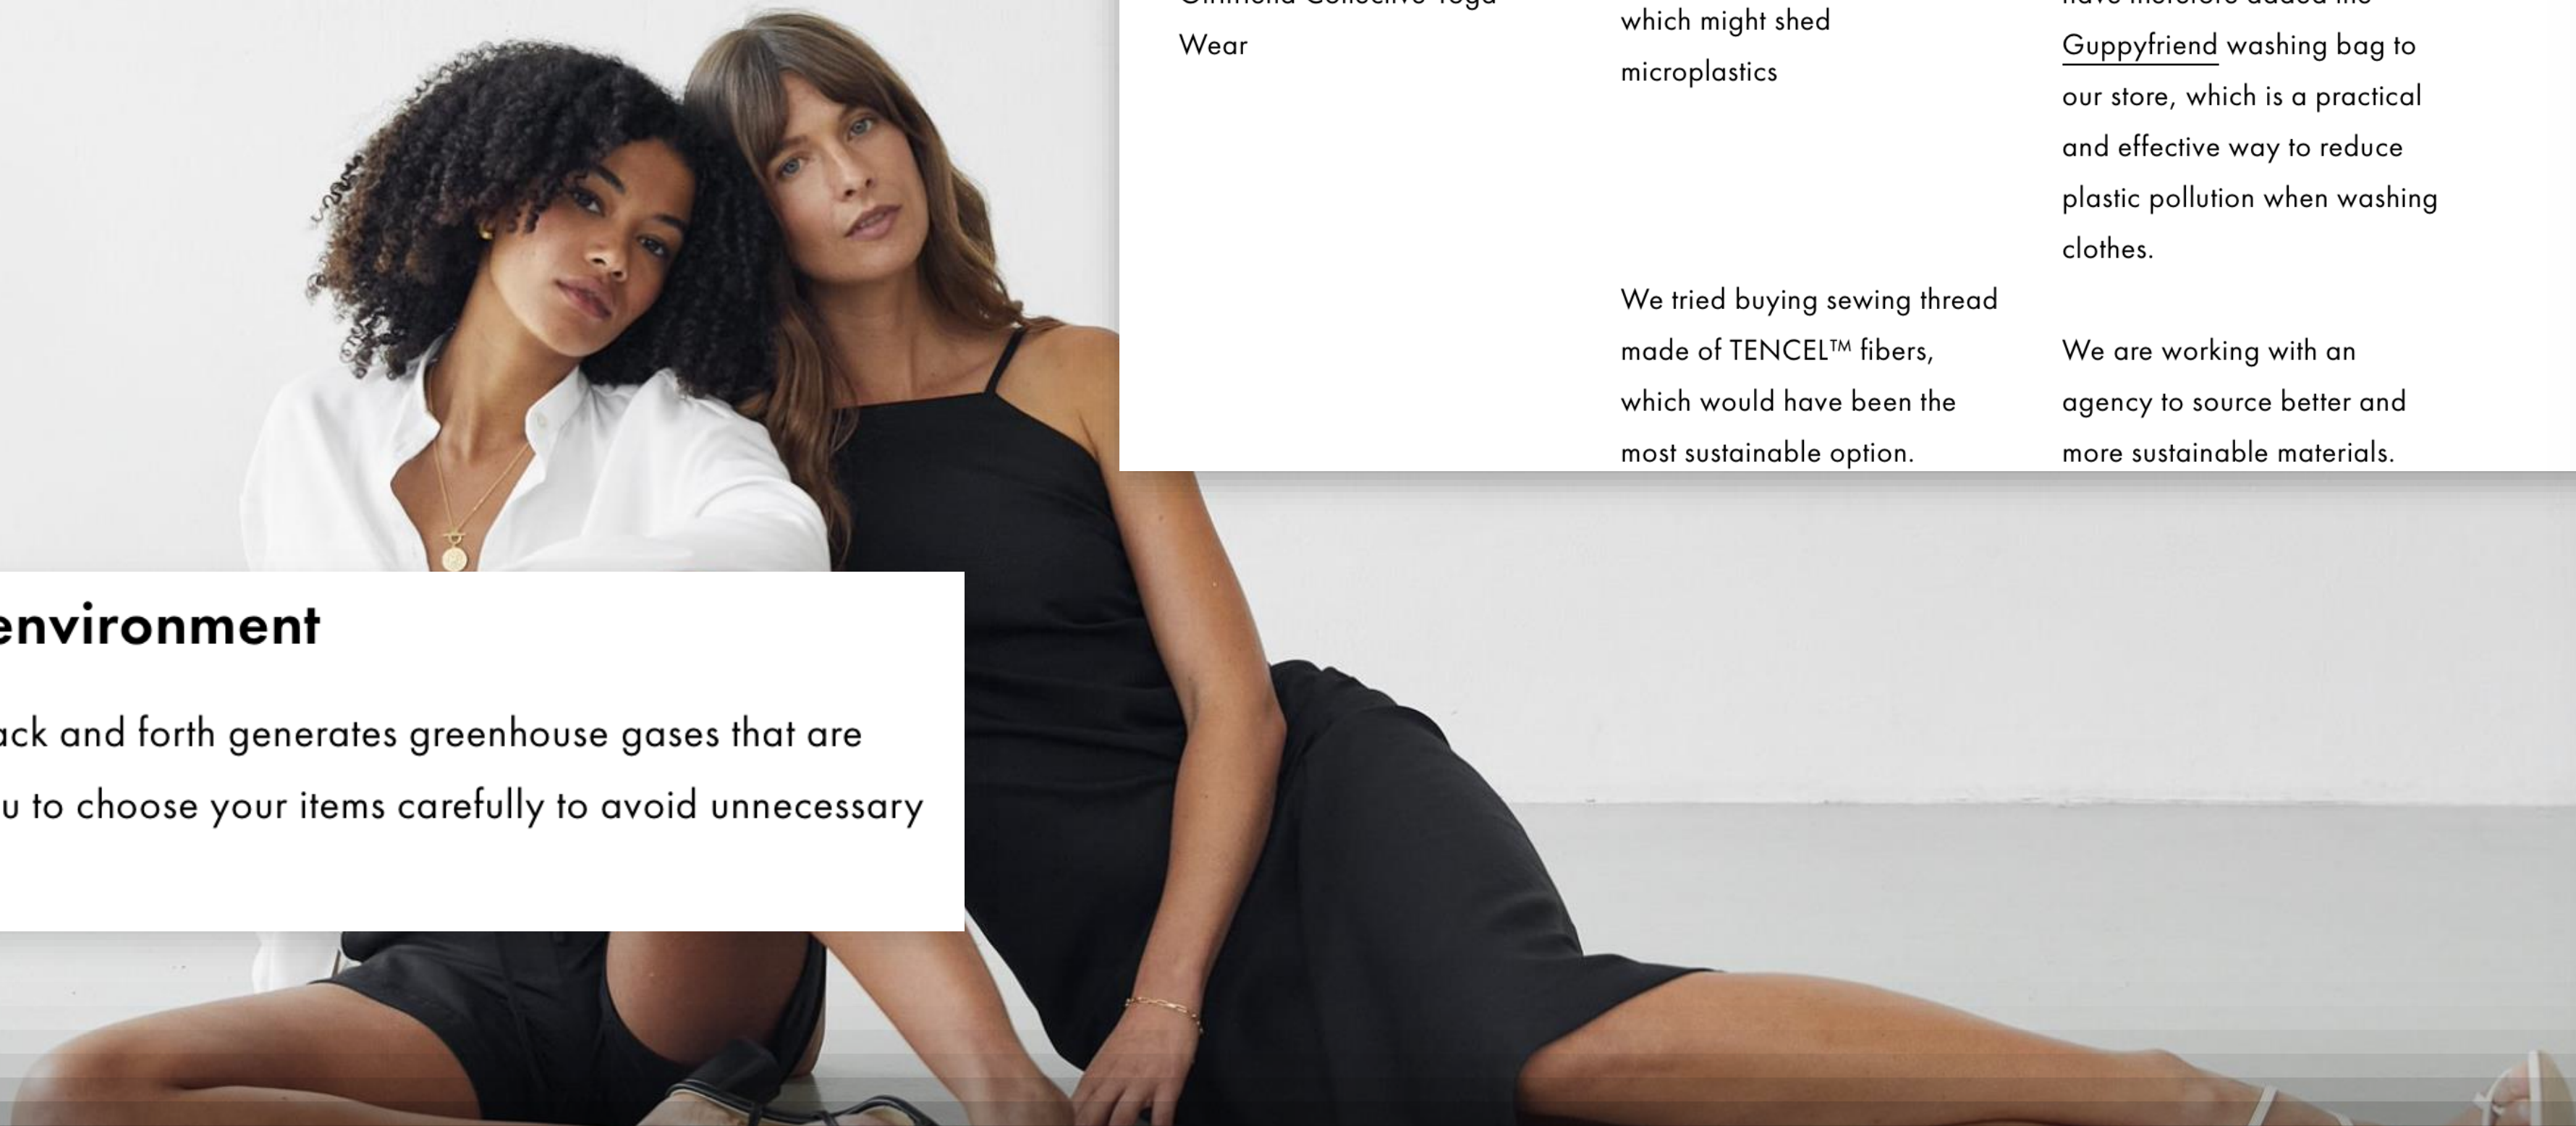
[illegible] Wear

which might shed microplastics

We tried buying sewing thread made of TENCEL™ fibers, which would have been the most sustainable option.

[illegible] Guppyfriend washing bag to our store, which is a practical and effective way to reduce plastic pollution when washing clothes.

We are working with an agency to source better and more sustainable materials.

environment

ack and forth generates greenhouse gases that are u to choose your items carefully to avoid unnecessary